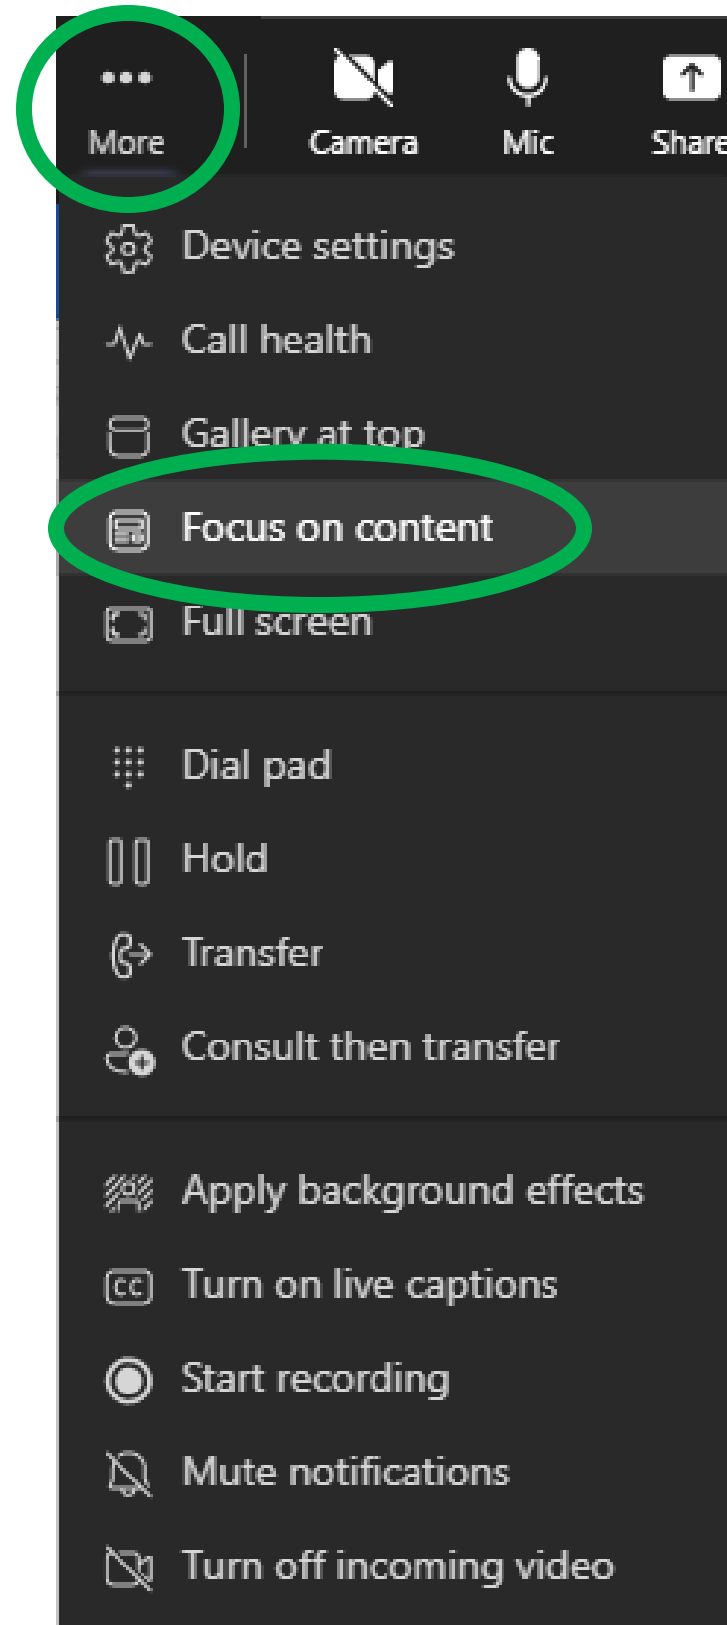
More Camera Mic Share

Device settings

Call health

Gallery at top

Focus on content

Full screen

Dial pad

Hold

Transfer

Consult then transfer

Apply background effects

Turn on live captions

Start recording

Mute notifications

Turn off incoming video